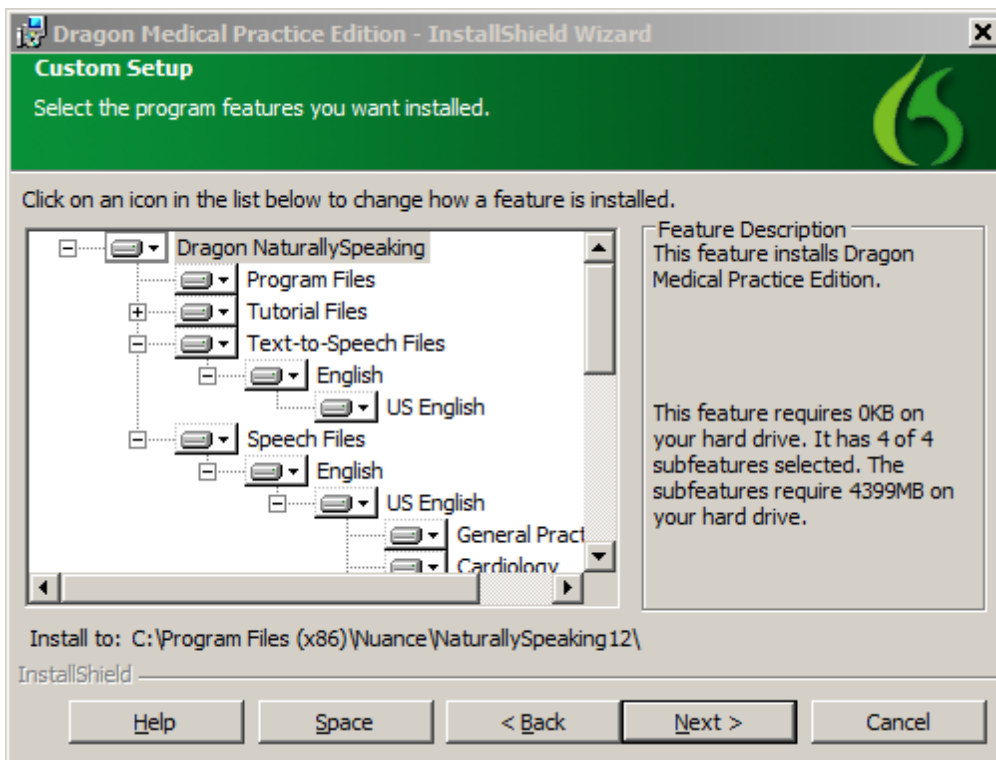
Dragon Medical Practice Edition - InstallShield Wizard

Custom Setup

Select the program features you want installed.

Click on an icon in the list below to change how a feature is installed.

Dragon NaturallySpeaking
Program Files
Tutorial Files
Text-to-Speech Files
English
US English
Speech Files
English
US English
General Pract
Cardiology

Feature Description
This feature installs Dragon Medical Practice Edition.

This feature requires 0KB on your hard drive. It has 4 of 4 subfeatures selected. The subfeatures require 4399MB on your hard drive.

Install to: C:\Program Files (x86)\Nuance\NaturallySpeaking12\

InstallShield

Help | Space | < Back | Next > | Cancel